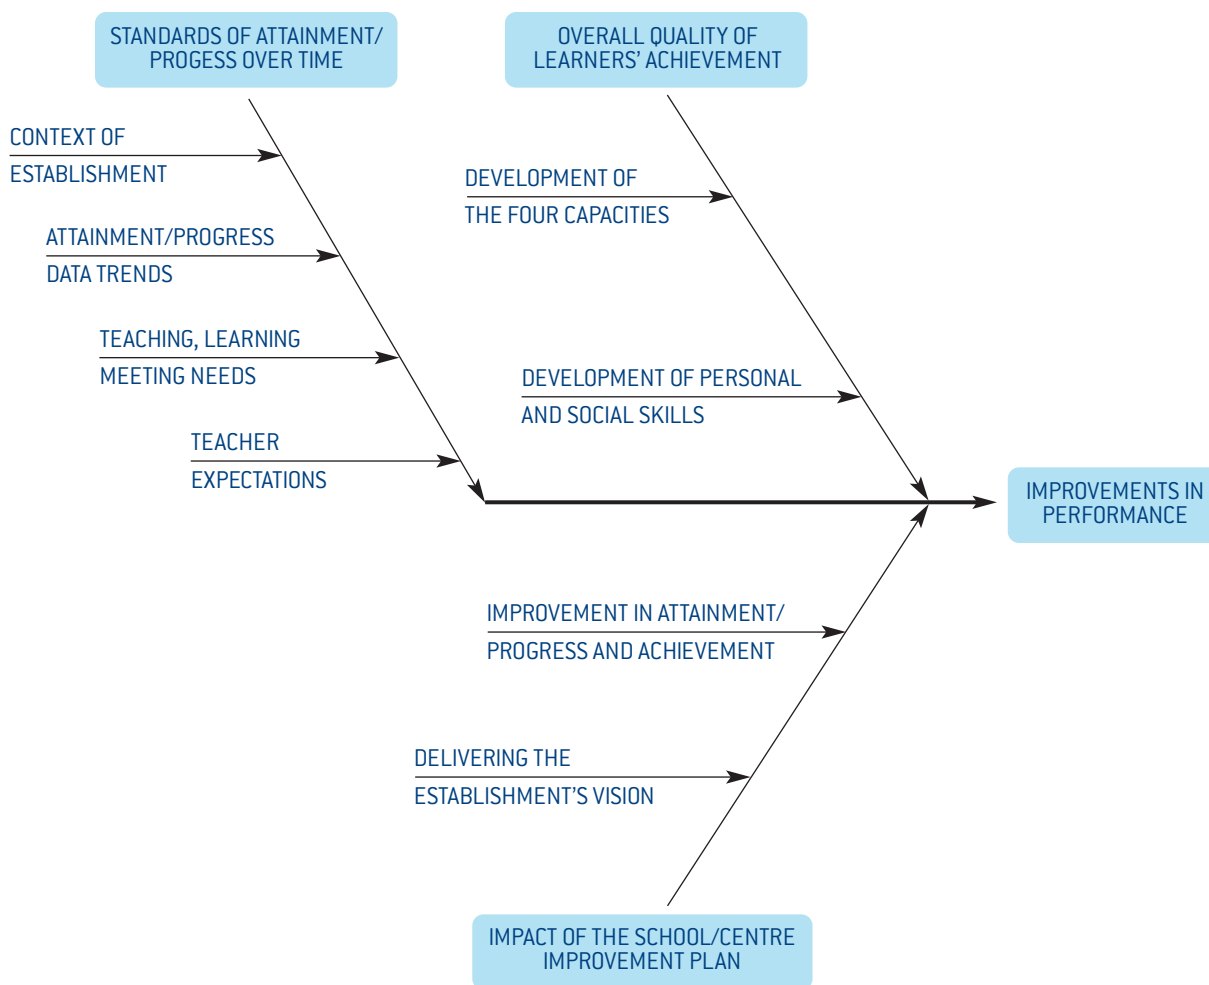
STANDARDS OF ATTAINMENT/ PROGESS OVER TIME

OVERALL QUALITY OF LEARNERS' ACHIEVEMENT

CONTEXT OF ESTABLISHMENT

ATTAINMENT/PROGRESS DATA TRENDS

TEACHING, LEARNING MEETING NEEDS

TEACHER EXPECTATIONS

DEVELOPMENT OF THE FOUR CAPACITIES

DEVELOPMENT OF PERSONAL AND SOCIAL SKILLS

IMPROVEMENTS IN PERFORMANCE

IMPROVEMENT IN ATTAINMENT/ PROGRESS AND ACHIEVEMENT

DELIVERING THE ESTABLISHMENT'S VISION

IMPACT OF THE SCHOOL/CENTRE IMPROVEMENT PLAN